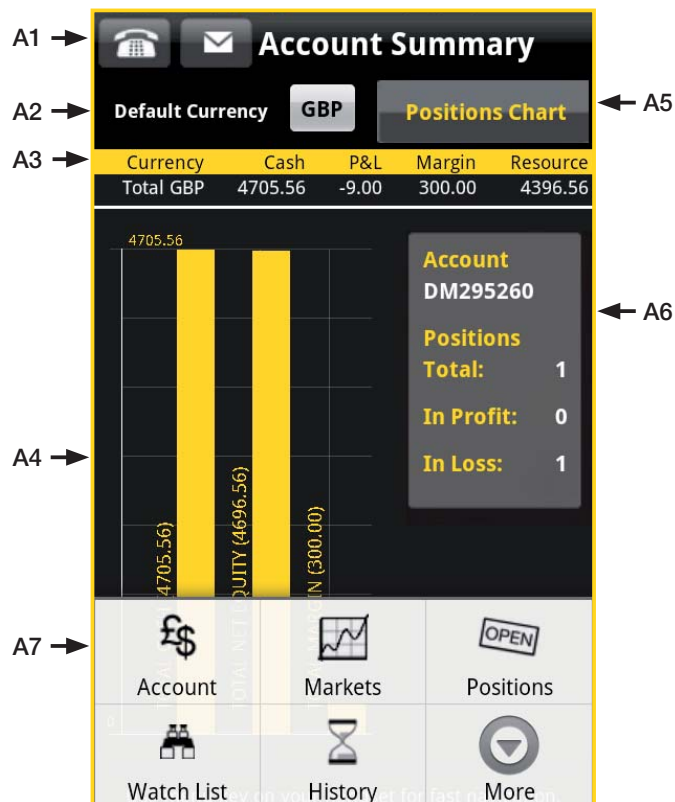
A1 Account Summary

A2 Default Currency GBP Positions Chart A5

A3

| Currency | Cash | P&L | Margin | Resource |
|---|---|---|---|---|
| Total GBP | 4705.56 | -9.00 | 300.00 | 4396.56 |

4705.56

A4

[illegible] 4705.56)

TOTAL NET EQUITY (4696.56)

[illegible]N (300.00)

Account
DM295260
Positions
Total: 1
In Profit: 0
In Loss: 1

A6

0

A7

Account

Markets

OPEN
Positions

Watch List

History

More

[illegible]